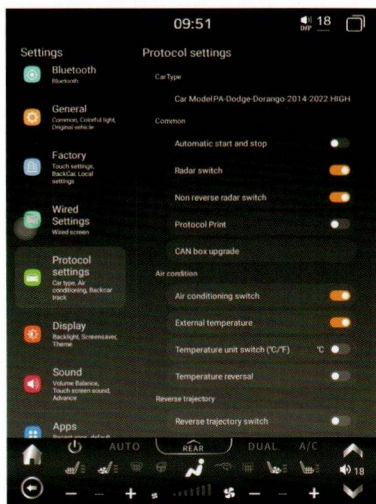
09:51

18 OFF

Settings

Bluetooth
Bluetooth

General
Common, Colorful light, Original vehicle

Factory
Touch settings, BackCar, Local settings

Wired Settings
Wired screen

Protocol settings
Car type, Air conditioning, Backcar track

Display
Backlight, Screensaver, Theme

Sound
Volume Balance, Touch screen sound, Advance

Apps
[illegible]

Protocol settings

CarType

Car Model:PA-Dodge-Dorango-2014-2022 HIGH

Common

Automatic start and stop

Radar switch

Non reverse radar switch

Protocol Print

CAN box upgrade

Air condition

Air conditioning switch

External temperature

Temperature unit switch (℃/℉) ℃

Temperature reversal

Reverse trajectory

Reverse trajectory switch

AUTO REAR DUAL A/C

18

— + — +